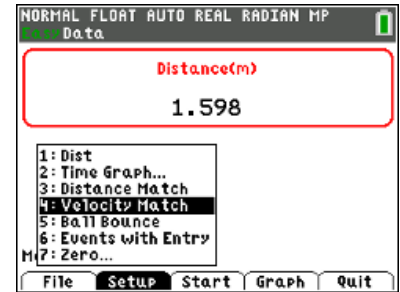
NORMAL FLOAT AUTO REAL RADIAN MP
EasyData

Distance(m)
1.598

1: Dist
2: Time Graph...
3: Distance Match
4: Velocity Match
5: Ball Bounce
6: Events with Entry
M 7: Zero...

File Setup Start Graph Quit